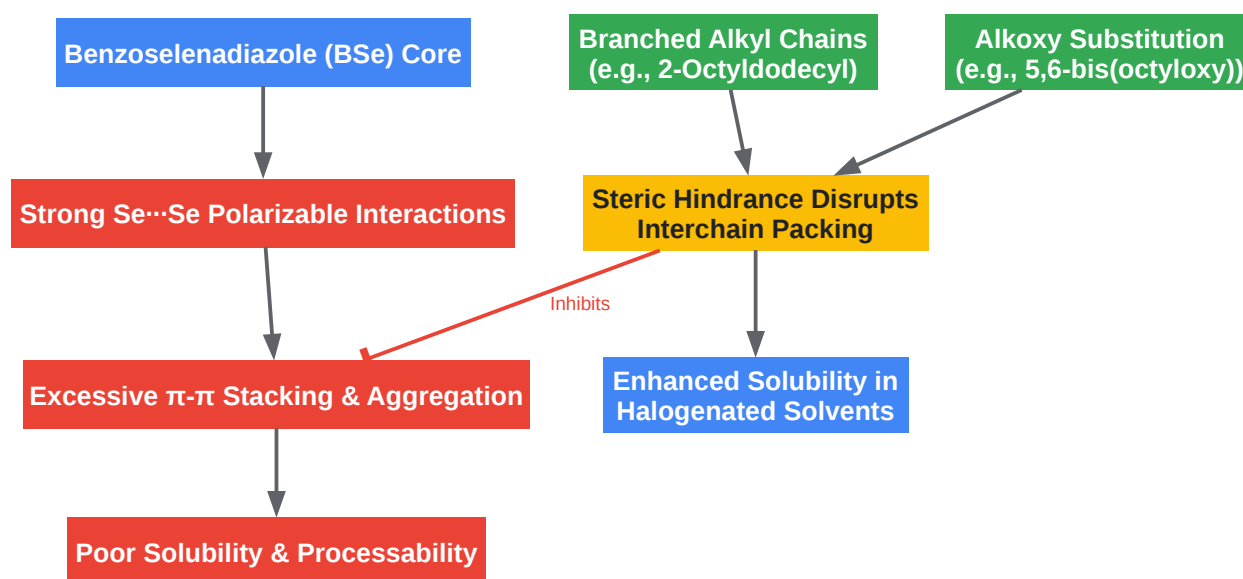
Benzoselenadiazole (BSe) Core

Branched Alkyl Chains (e.g., 2-Octyldodecyl)

Alkoxy Substitution (e.g., 5,6-bis(octyloxy))

Strong Se···Se Polarizable Interactions

Steric Hindrance Disrupts Interchain Packing

Inhibits

Excessive π-π Stacking & Aggregation

Enhanced Solubility in Halogenated Solvents

Poor Solubility & Processability